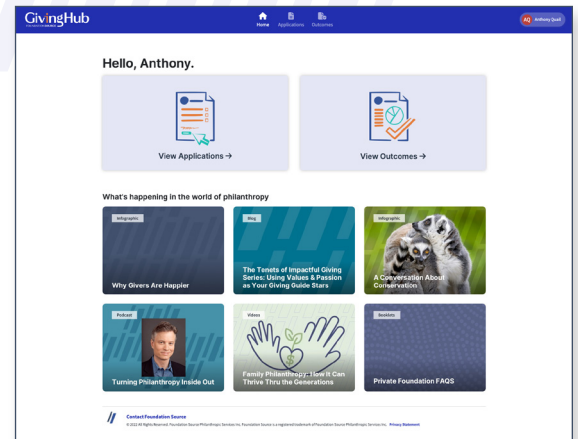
GivingHub
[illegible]

Home Applications Outcomes

AQ Anthony Quall

Hello, Anthony.

View Applications →

View Outcomes →

What's happening in the world of philanthropy

Infographic
Why Givers Are Happier

Blog
The Tenets of Impactful Giving Series: Using Values & Passion as Your Giving Guide Stars

Infographic
A Conversation About Conservation

Podcast
Turning Philanthropy Inside Out

Video
Family Philanthropy: How It Can Thrive Thru the Generations

Booklet
Private Foundation FAQS

Contact Foundation Source
© 2022 All Rights Reserved. Foundation Source Philanthropic Services Inc. Foundation Source is a registered trademark of Foundation Source Philanthropic Services Inc. Privacy Statement